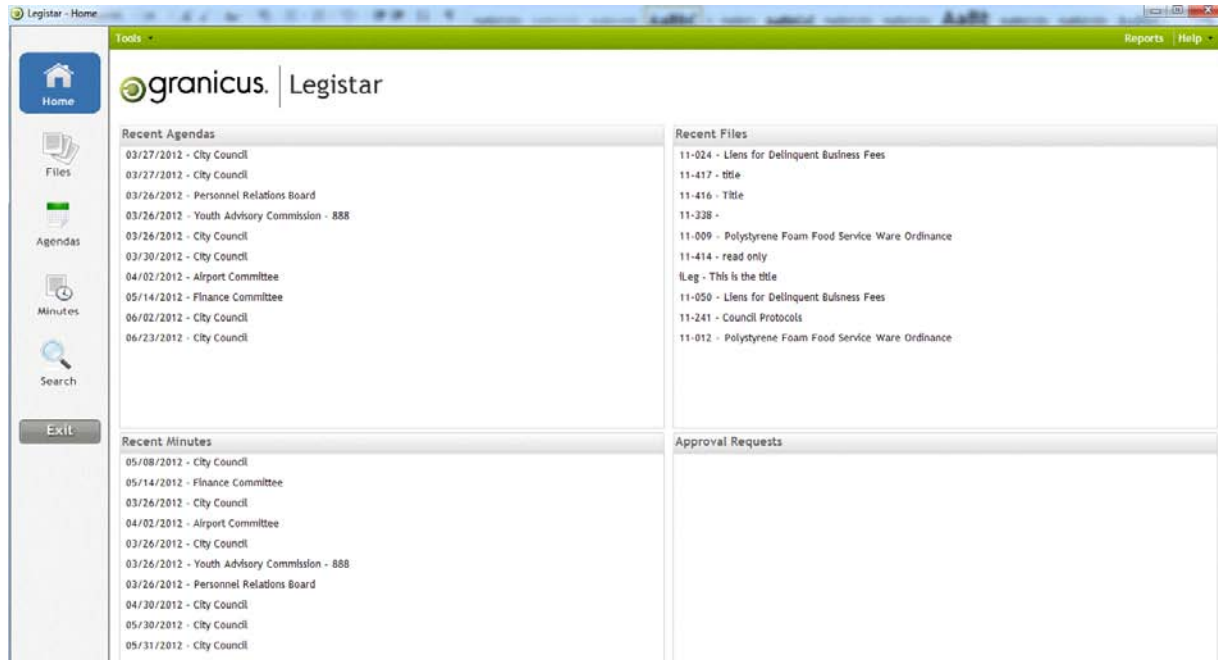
Legistar - Home

Tools

Reports | Help

Home

Files

Agendas

Minutes

Search

Exit

granicus. | Legistar

Recent Agendas
03/27/2012 - City Council
03/27/2012 - City Council
03/26/2012 - Personnel Relations Board
03/26/2012 - Youth Advisory Commission - 888
03/26/2012 - City Council
03/30/2012 - City Council
04/02/2012 - Airport Committee
05/14/2012 - Finance Committee
06/02/2012 - City Council
06/23/2012 - City Council

Recent Files
11-024 - Liens for Delinquent Business Fees
11-417 - title
11-416 - Title
11-338 -
11-009 - Polystyrene Foam Food Service Ware Ordinance
11-414 - read only
iLeg - This is the title
11-050 - Liens for Delinquent Buisness Fees
11-241 - Council Protocols
11-012 - Polystyrene Foam Food Service Ware Ordinance

Recent Minutes
05/08/2012 - City Council
05/14/2012 - Finance Committee
03/26/2012 - City Council
04/02/2012 - Airport Committee
03/26/2012 - City Council
03/26/2012 - Youth Advisory Commission - 888
03/26/2012 - Personnel Relations Board
04/30/2012 - City Council
05/30/2012 - City Council
05/31/2012 - City Council

Approval Requests